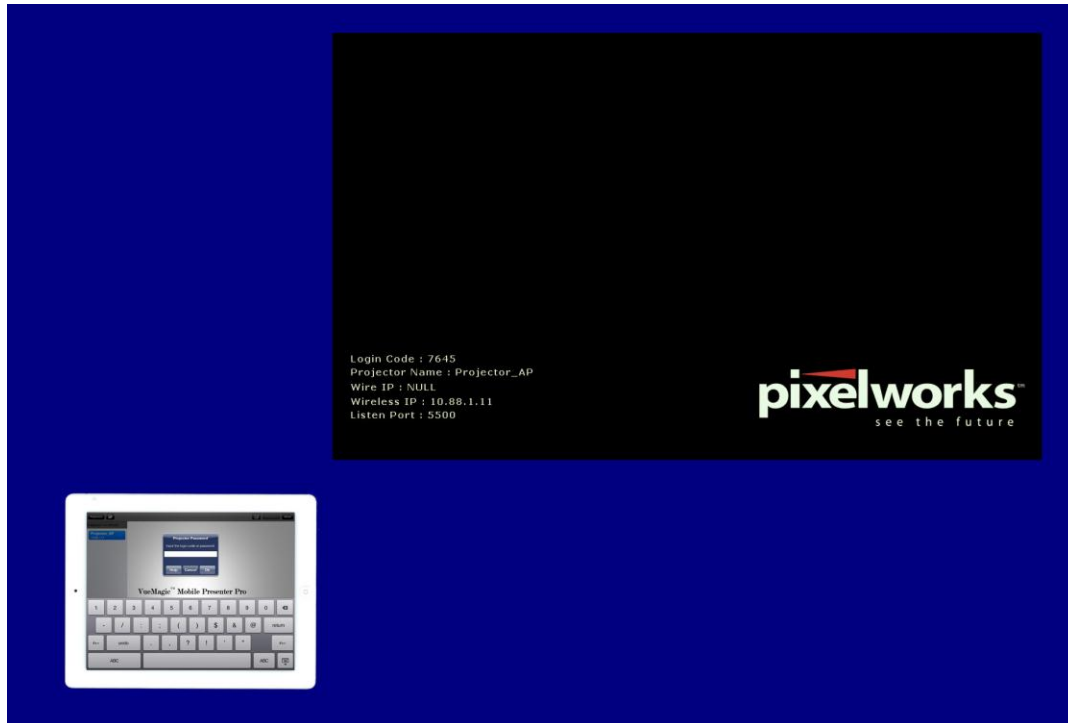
Login Code : 7645
Projector Name : Projector_AP
Wire IP : NULL
Wireless IP : 10.88.1.11
Listen Port : 5500

pixelworks™
see the future

Projector_AP

Projector Password

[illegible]

VueMagic™ Mobile Presenter Pro

1 2 3 4 5 6 7 8 9 0

- / : ; ( ) $ & @ return

undo . , ? ! ' "

ABC ABC